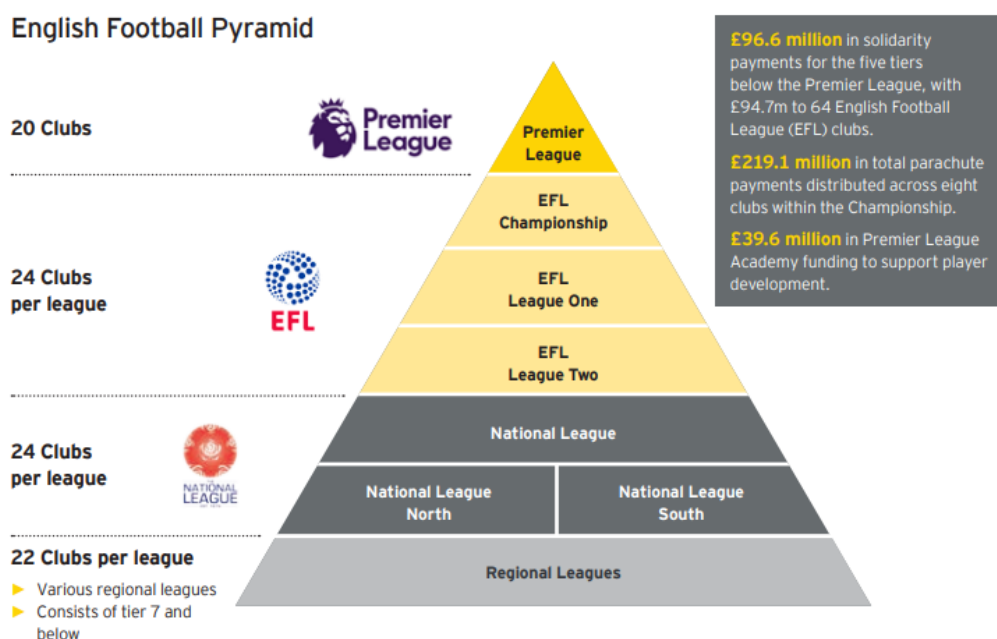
English Football Pyramid

£96.6 million in solidarity payments for the five tiers below the Premier League, with £94.7m to 64 English Football League (EFL) clubs.

£219.1 million in total parachute payments distributed across eight clubs within the Championship.

£39.6 million in Premier League Academy funding to support player development.

20 Clubs

Premier League

Premier League

24 Clubs per league

EFL

EFL Championship

EFL League One

EFL League Two

24 Clubs per league

NATIONAL LEAGUE

National League

National League North

National League South

22 Clubs per league

► Various regional leagues
► Consists of tier 7 and below

Regional Leagues